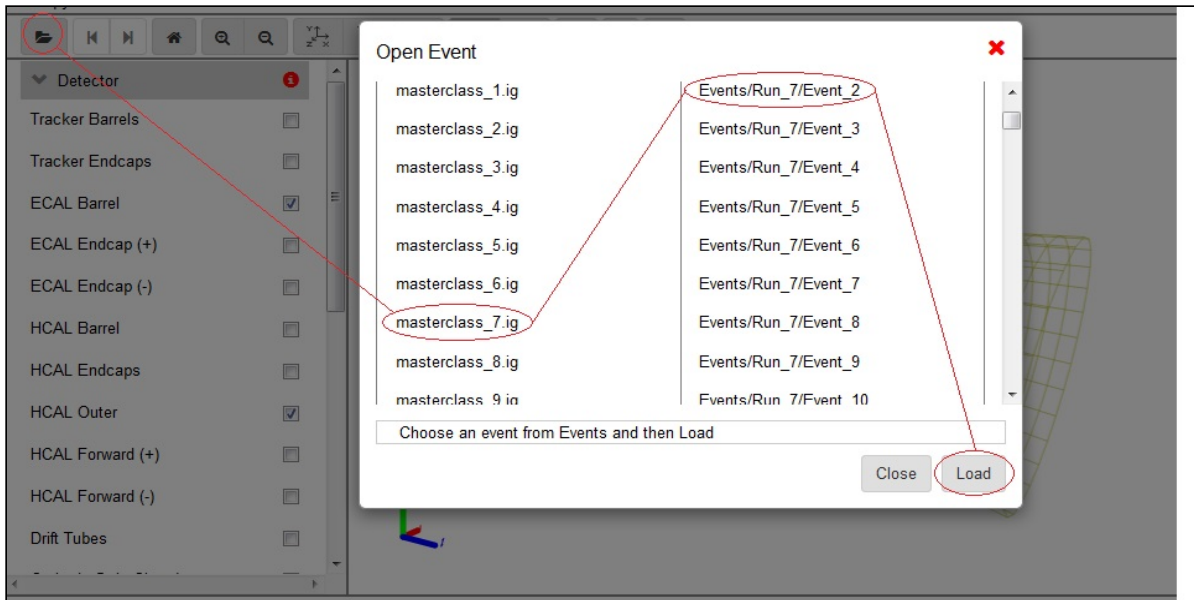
Detector

Tracker Barrels

Tracker Endcaps

ECAL Barrel

ECAL Endcap (+)

ECAL Endcap (-)

HCAL Barrel

HCAL Endcaps

HCAL Outer

HCAL Forward (+)

HCAL Forward (-)

Drift Tubes

Open Event

masterclass_1.ig
masterclass_2.ig
masterclass_3.ig
masterclass_4.ig
masterclass_5.ig
masterclass_6.ig
masterclass_7.ig
masterclass_8.ig
masterclass_9.ig

Events/Run_7/Event_2
Events/Run_7/Event_3
Events/Run_7/Event_4
Events/Run_7/Event_5
Events/Run_7/Event_6
Events/Run_7/Event_7
Events/Run_7/Event_8
Events/Run_7/Event_9
Events/Run_7/Event_10

Choose an event from Events and then Load

Close

Load